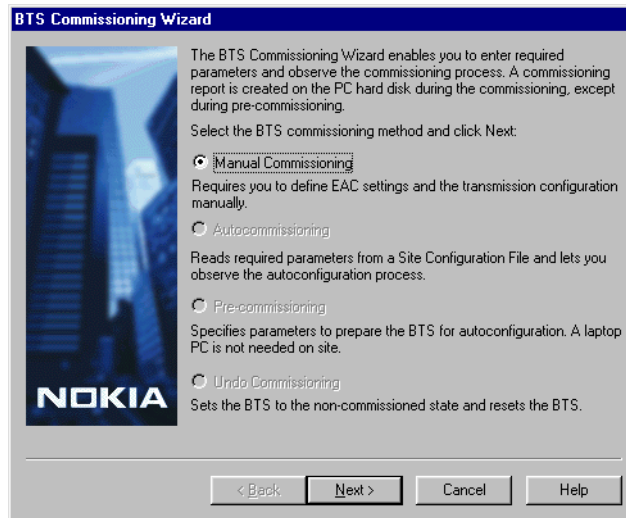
BTS Commissioning Wizard

NOKIA

The BTS Commissioning Wizard enables you to enter required parameters and observe the commissioning process. A commissioning report is created on the PC hard disk during the commissioning, except during pre-commissioning.

Select the BTS commissioning method and click Next:

Manual Commissioning

Requires you to define EAC settings and the transmission configuration manually.

Autocommissioning

Reads required parameters from a Site Configuration File and lets you observe the autoconfiguration process.

Pre-commissioning

Specifies parameters to prepare the BTS for autoconfiguration. A laptop PC is not needed on site.

Undo Commissioning

Sets the BTS to the non-commissioned state and resets the BTS.

< Back    Next >    Cancel    Help